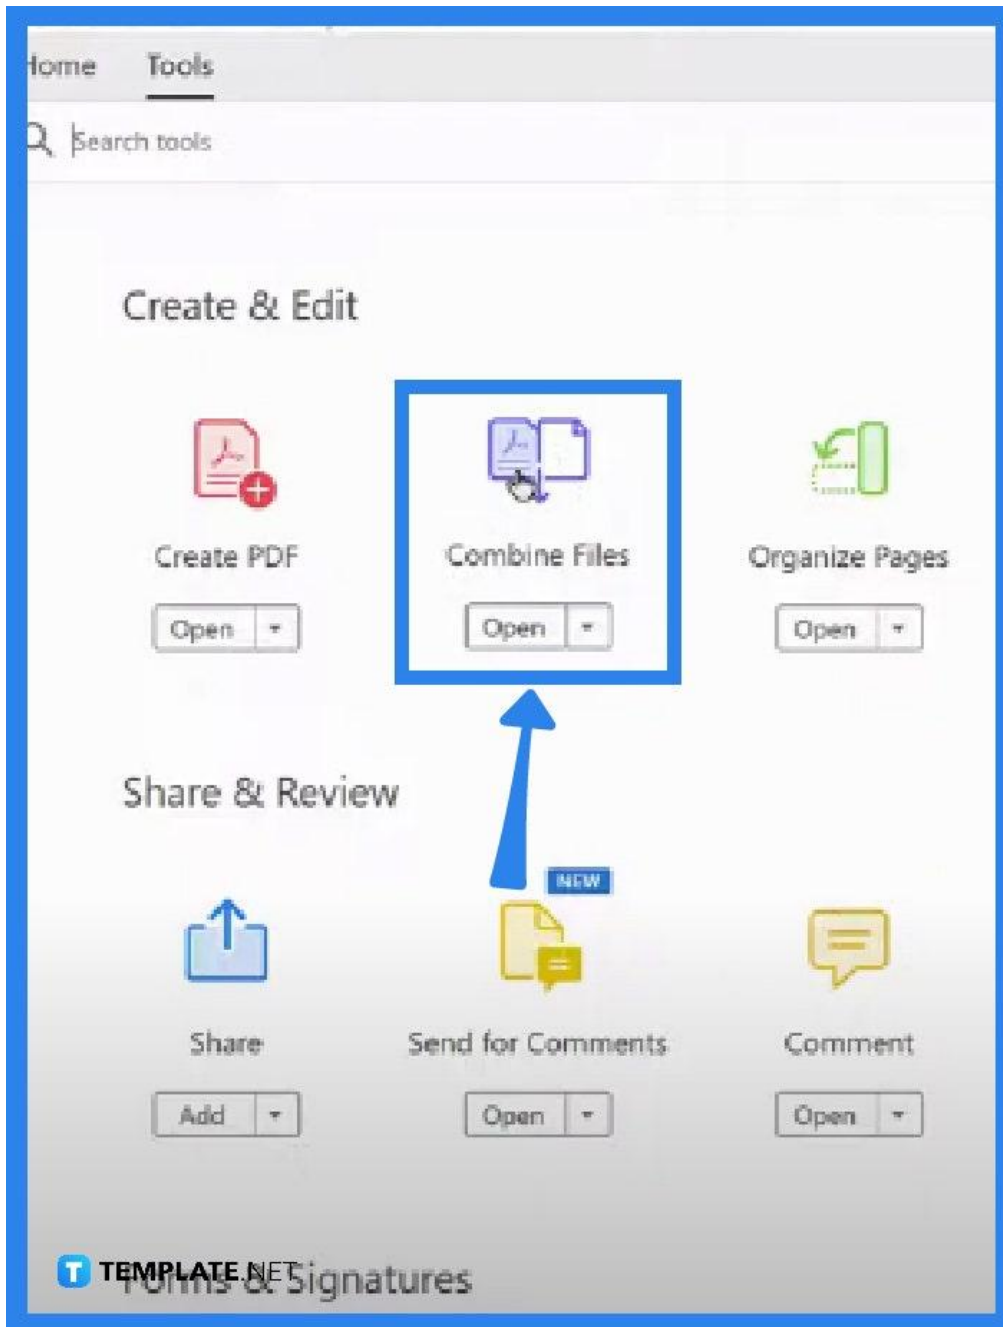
lome Tools

Search tools

Create & Edit

Create PDF
Open ▾

Combine Files
Open ▾

Organize Pages
Open ▾

Share & Review

NEW

Share
Add ▾

Send for Comments
Open ▾

Comment
Open ▾

TEMPLATE.NET

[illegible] Signatures